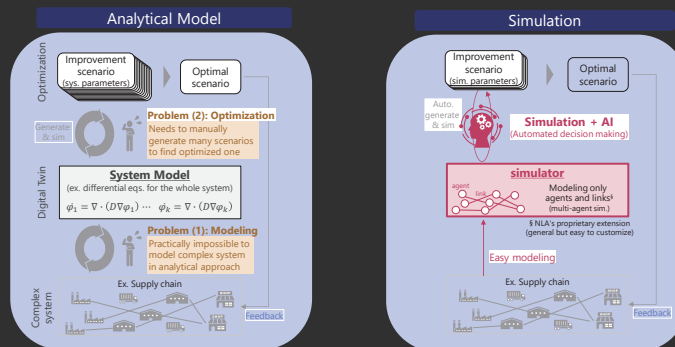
Analytical Model

Optimization

Improvement scenario
(sys. parameters)

Optimal scenario

Generate & sim

Problem (2): Optimization
Needs to manually generate many scenarios to find optimized one

Digital Twin

System Model
(ex. differential eqs. for the whole system)

$\varphi_1 = \nabla \cdot (D \nabla \varphi_1) \cdots \quad \varphi_k = \nabla \cdot (D \nabla \varphi_k)$

Problem (1): Modeling
Practically impossible to model complex system in analytical approach

Complex system

Ex. Supply chain

Feedback

Simulation

Improvement scenario
(sim. parameters)

Optimal scenario

Auto. generate & sim

Simulation + AI
(Automated decision making)

simulator

agent

link

Modeling only agents and links$
(multi-agent sim.)

$ NLA's proprietary extension
(general but easy to customize)

Easy modeling

Ex. Supply chain

Feedback